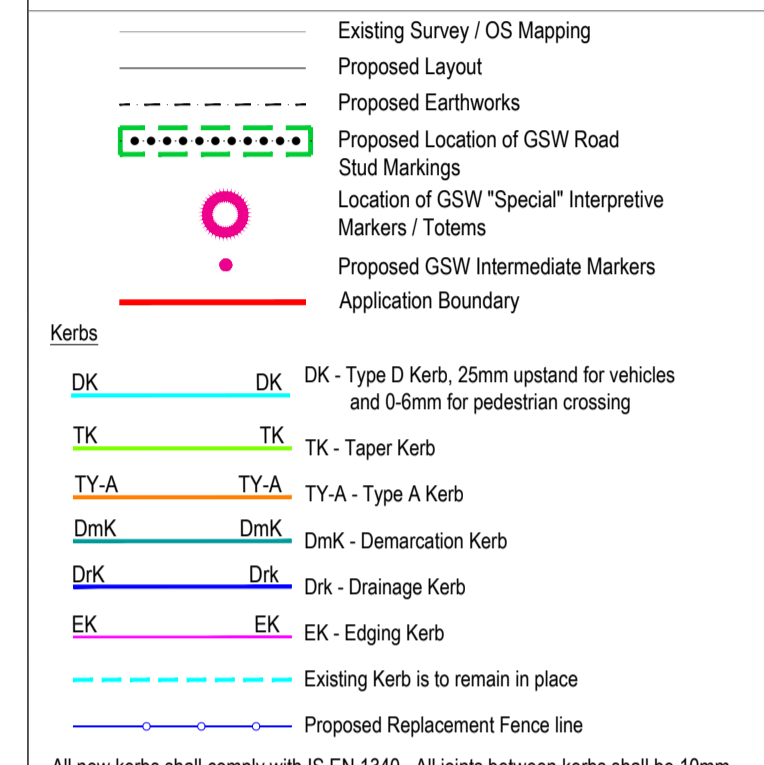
Existing Survey / OS Mapping

Proposed Layout

Proposed Earthworks

Proposed Location of GSW Road Stud Markings

Location of GSW "Special" Interpretive Markers / Totems

Proposed GSW Intermediate Markers

Application Boundary

Kerbs

DK DK DK - Type D Kerb, 25mm upstand for vehicles and 0-6mm for pedestrian crossing

TK TK TK - Taper Kerb

TY-A TY-A TY-A - Type A Kerb

DmK DmK DmK - Demarcation Kerb

DrK Drk Drk - Drainage Kerb

EK EK EK - Edging Kerb

Existing Kerb is to remain in place

Proposed Replacement Fence line

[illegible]